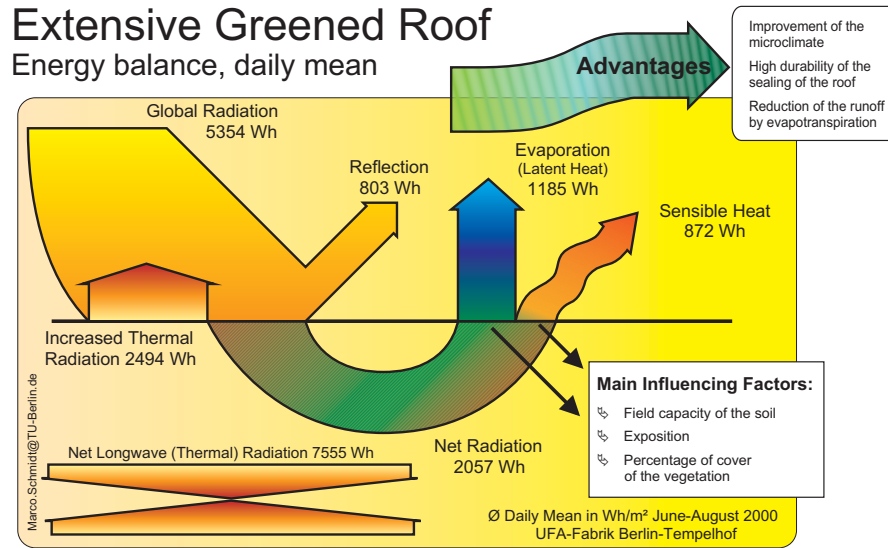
Extensive Greened Roof
Energy balance, daily mean

Advantages

Improvement of the microclimate
High durability of the sealing of the roof
Reduction of the runoff by evapotranspiration

Global Radiation
5354 Wh

Reflection
803 Wh

Evaporation
(Latent Heat)
1185 Wh

Sensible Heat
872 Wh

Increased Thermal Radiation 2494 Wh

Main Influencing Factors:
Field capacity of the soil
Exposition
Percentage of cover of the vegetation

Net Radiation
2057 Wh

Net Longwave (Thermal) Radiation 7555 Wh

Marco.Schmidt@TU-Berlin.de

Ø Daily Mean in Wh/m² June-August 2000
UFA-Fabrik Berlin-Tempelhof